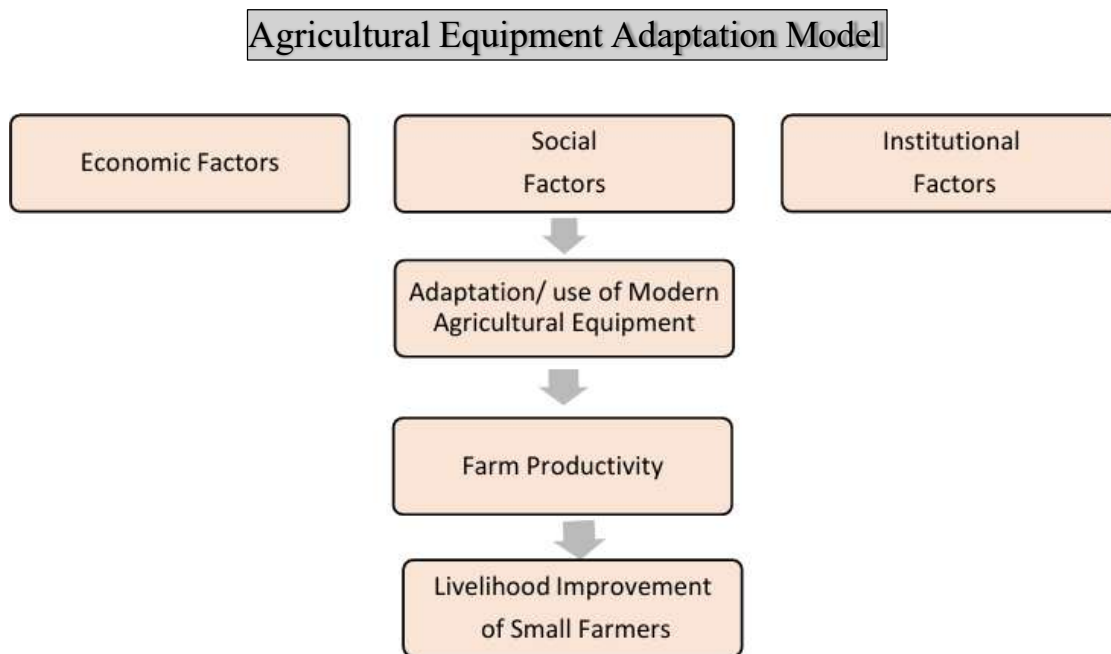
Agricultural Equipment Adaptation Model

Economic Factors

Social Factors

Institutional Factors

Adaptation/ use of Modern Agricultural Equipment

Farm Productivity

Livelihood Improvement of Small Farmers